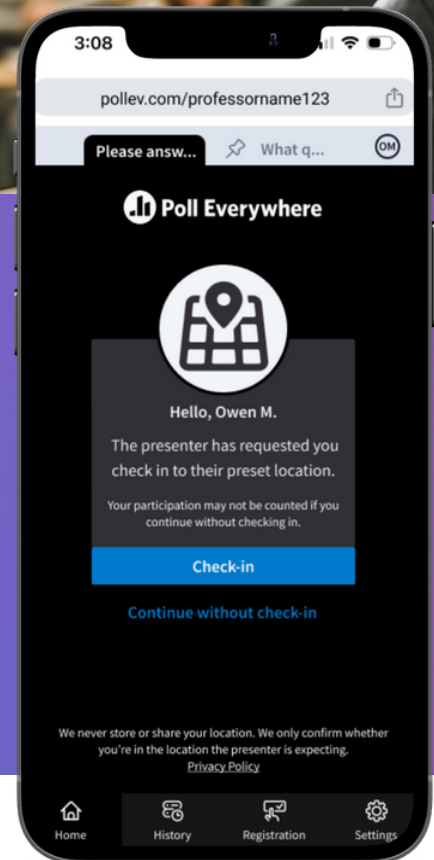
3:08

pollev.com/professorname123

Please answ...

What q...

OM

Poll Everywhere

Hello, Owen M.

The presenter has requested you check in to their preset location.

Your participation may not be counted if you continue without checking in.

Check-in

Continue without check-in

We never store or share your location. We only confirm whether you're in the location the presenter is expecting.

Privacy Policy

Home

History

Registration

Settings